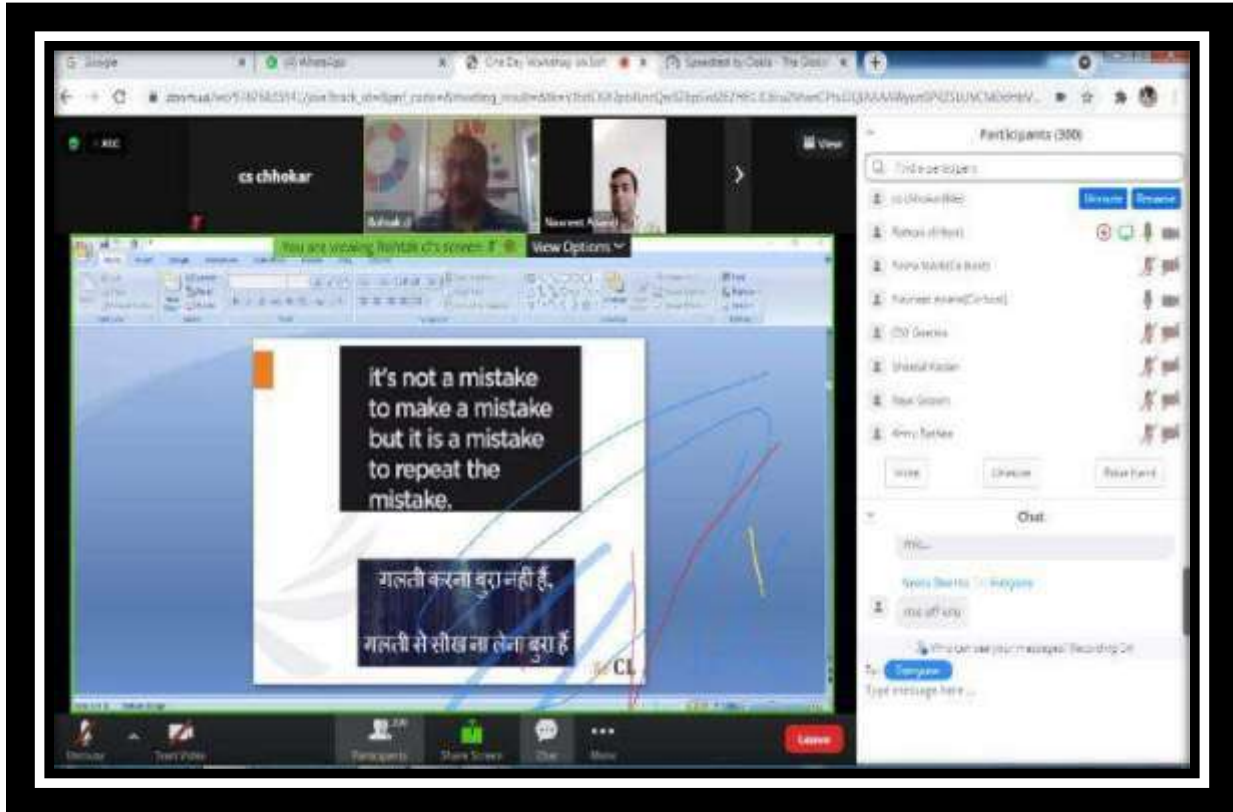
G Google
(4) WhatsApp
One Day Workshop on Soft
Speedtest by Ookla - The Global
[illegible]

REC
cs chhokar
Rohtak ct
Navneet Anand
View

Participants (300)
Find a participant
cs chhokar(Me)
Unmute
Rename
Rohtak ct(Host)
Neeru Malik(Co-host)
Navneet Anand(Co-host)
CSI Greater
Sheetal Kadan
Ravi Grover
Annu Rathee
Invite
Unmute
Raise hand

You are viewing Rohtak ct's screen
View Options

it's not a mistake to make a mistake but it is a mistake to repeat the mistake.

गलती करना बुरा नही हैं,
गलती से सीख ना लेना बुरा हैं

CL

Chat
mic...
Neeru Sharma to Everyone
mic off kro
Who can see your messages? Recording On
To: Everyone
Type message here ...

Unmute
Start Video
Participants
Share Screen
Chat
More
Leave